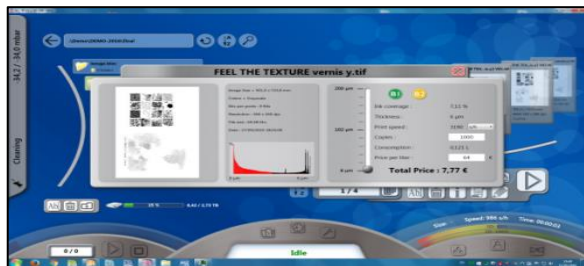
34.2 / 34.0 mbar

Cleaning

FEEL THE TEXTURE vernis y.tif

200 µm

100 µm

0 µm

B1

B2

Ink coverage :

Thickness :

Print speed :

Copies :

Consumption :

Price per liter :

Total Price : 7,77 €

1000

1 / 4

Speed:

Time:

0 / 0

Idle